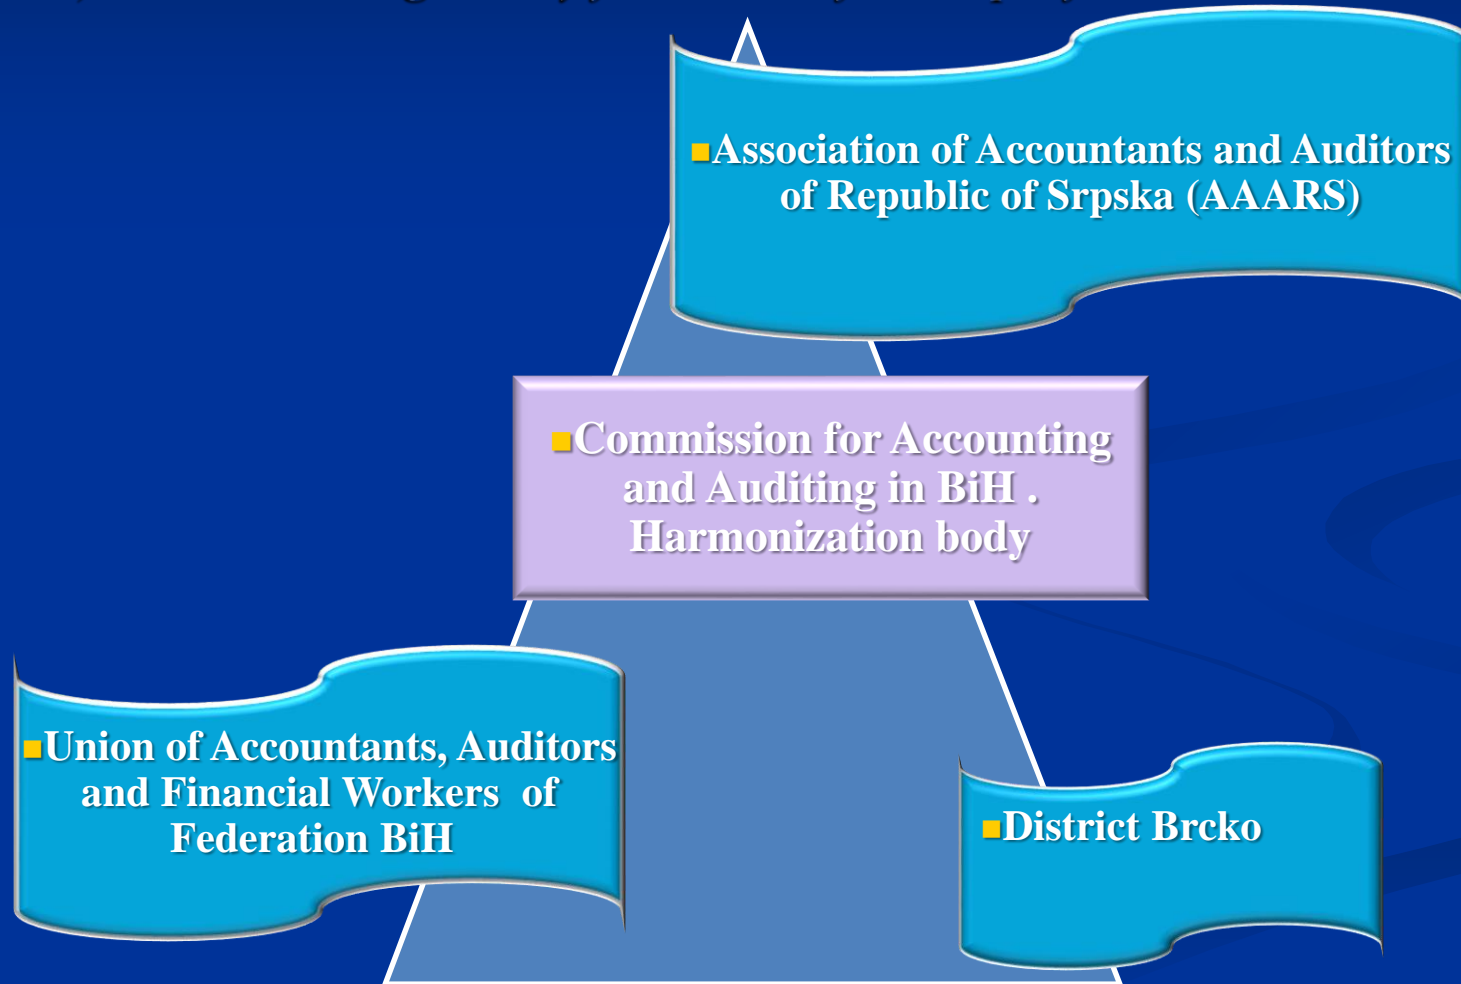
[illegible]

Association of Accountants and Auditors of Republic of Srpska (AAARS)

Commission for Accounting and Auditing in BiH . Harmonization body

Union of Accountants, Auditors and Financial Workers of Federation BiH

District Brcko